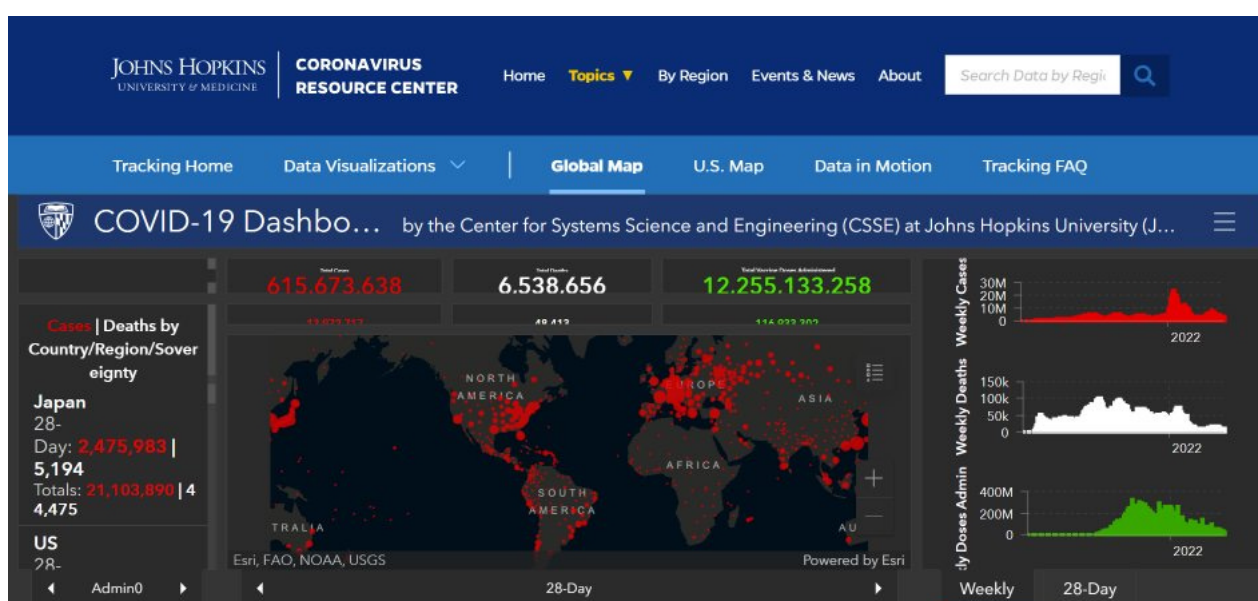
JOHNS HOPKINS
UNIVERSITY & MEDICINE

CORONAVIRUS RESOURCE CENTER

Home Topics ▼ By Region Events & News About

Search Data by Regi

Tracking Home Data Visualizations Global Map U.S. Map Data in Motion Tracking FAQ

COVID-19 Dashbo… by the Center for Systems Science and Engineering (CSSE) at Johns Hopkins University (J…

Total Cases
615.673.638
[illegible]

Total Deaths
6.538.656
48.413

Total Vaccine Doses Administered
12.255.133.258
116.933.302

Cases | Deaths by Country/Region/Sovereignty

Japan
28-Day: 2,475,983 | 5,194
Totals: 21,103,890 | 44,475

US
28-

NORTH AMERICA
EUROPE
ASIA
AFRICA
SOUTH AMERICA
TRALIA
AU

Esri, FAO, NOAA, USGS
Powered by Esri

Weekly Cases
30M
20M
10M
0
2022

Weekly Deaths
150k
100k
50k
0
2022

ly Doses Admin
400M
200M
0
2022

Admin0
28-Day
Weekly 28-Day